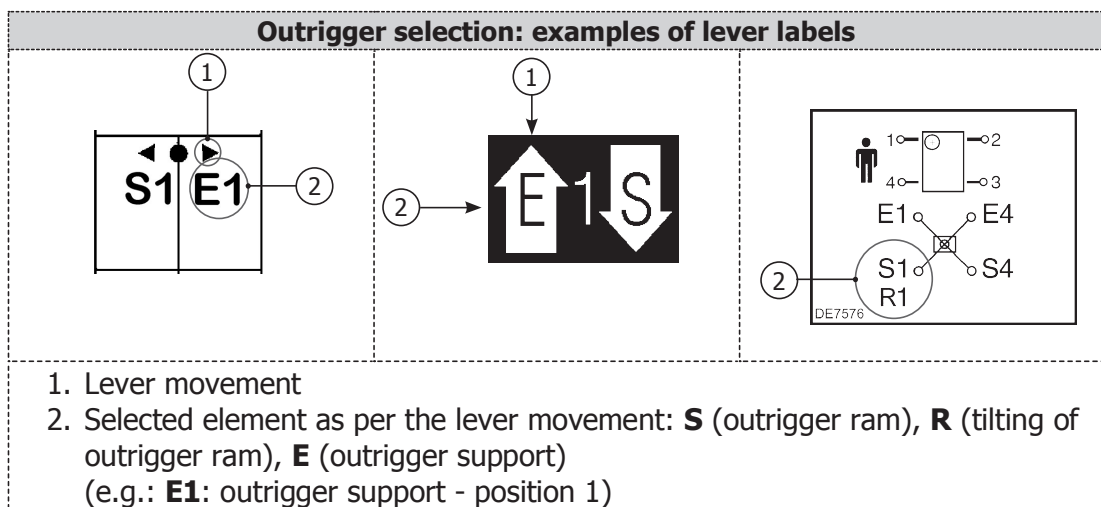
**Outrigger selection: examples of lever labels**

1
S1 E1
2

1
2
E 1 S

1 2
4 3
E1 E4
2
S1 S4
R1
DE7576

1. Lever movement
2. Selected element as per the lever movement: **S** (outrigger ram), **R** (tilting of outrigger ram), **E** (outrigger support)
(e.g.: **E1**: outrigger support - position 1)